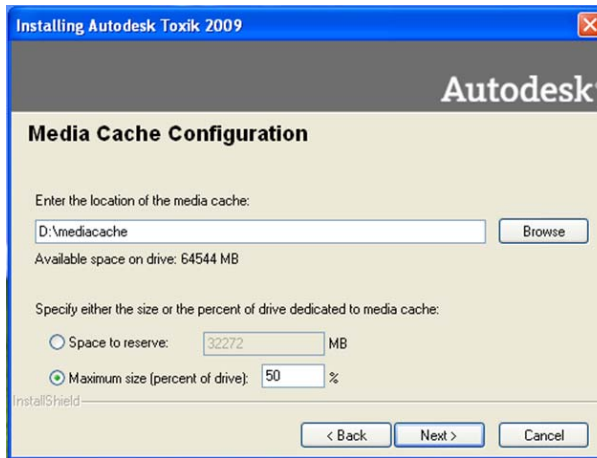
Installing Autodesk Toxik 2009

Autodesk

Media Cache Configuration

Enter the location of the media cache:

D:\mediacache

Browse

Available space on drive: 64544 MB

Specify either the size or the percent of drive dedicated to media cache:

Space to reserve: 32272 MB

Maximum size (percent of drive): 50 %

InstallShield

< Back

Next >

Cancel